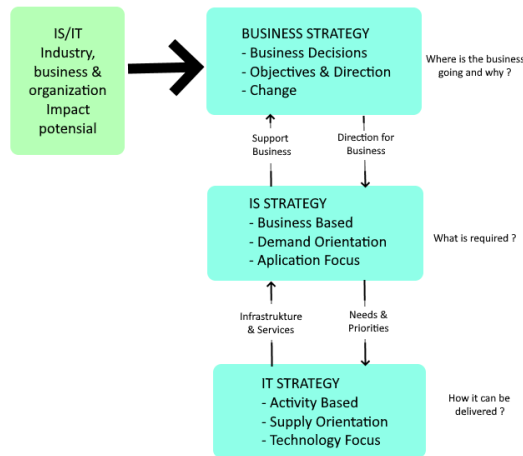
IS/IT
Industry, business & organization Impact potensial

BUSINESS STRATEGY
- Business Decisions
- Objectives & Direction
- Change

Where is the business going and why ?

Support Business

Direction for Business

IS STRATEGY
- Business Based
- Demand Orientation
- Aplication Focus

What is required ?

Infrastrukture & Services

Needs & Priorities

IT STRATEGY
- Activity Based
- Supply Orientation
- Technology Focus

How it can be delivered ?